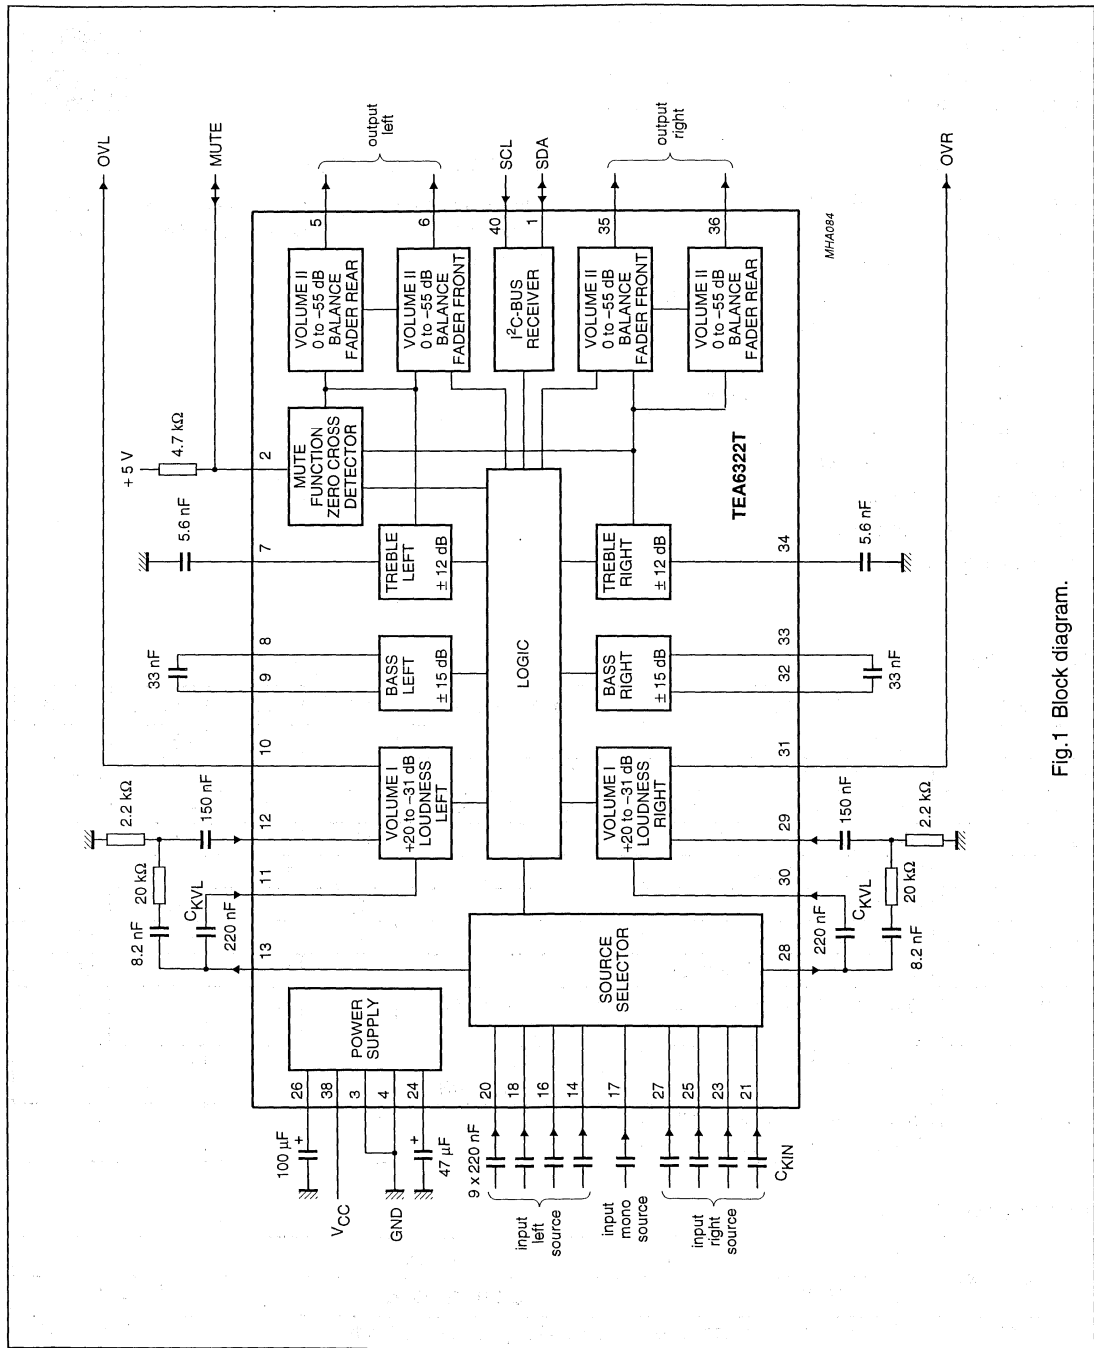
OVL

MUTE

output left

SCL

SDA

output right

OVR

5

6

40

1

35

36

MHA084

VOLUME II 0 to −55 dB BALANCE FADER REAR

VOLUME II 0 to −55 dB BALANCE FADER FRONT

$I^2C$-BUS RECEIVER

VOLUME II 0 to −55 dB BALANCE FADER FRONT

VOLUME II 0 to −55 dB BALANCE FADER REAR

+ 5 V

4.7 kΩ

2

MUTE FUNCTION ZERO CROSS DETECTOR

TEA6322T

5.6 nF

7

TREBLE LEFT ± 12 dB

TREBLE RIGHT ± 12 dB

34

5.6 nF

33 nF

8

9

BASS LEFT ± 15 dB

LOGIC

BASS RIGHT ± 15 dB

33

32

33 nF

10

VOLUME I +20 to −31 dB LOUDNESS LEFT

VOLUME I +20 to −31 dB LOUDNESS RIGHT

31

2.2 kΩ

150 nF

12

29

150 nF

2.2 kΩ

20 kΩ

11

30

20 kΩ

8.2 nF

$C_{KVL}$

220 nF

13

SOURCE SELECTOR

28

220 nF

$C_{KVL}$

8.2 nF

POWER SUPPLY

26

38

3

4

24

20

18

16

14

17

27

25

23

21

100 µF

$V_{CC}$

GND

47 µF

9 x 220 nF

input left source

input mono source

input right source

$C_{KIN}$

Fig.1 Block diagram.